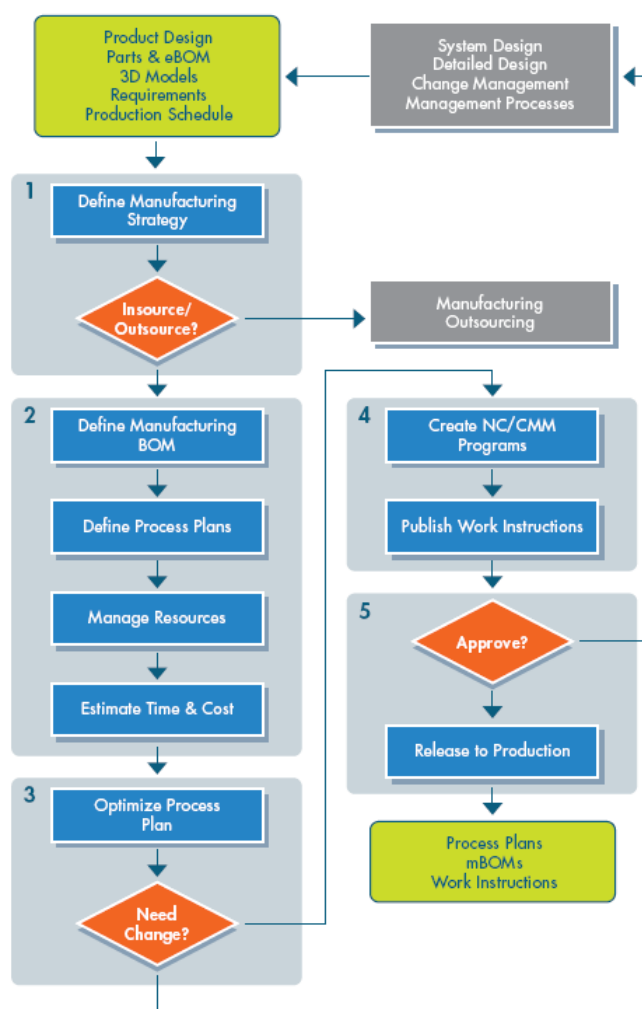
Product Design
Parts & eBOM
3D Models
Requirements
Production Schedule

System Design
Detailed Design
Change Management
Management Processes

1
Define Manufacturing Strategy

Insource/ Outsource?

Manufacturing Outsourcing

2
Define Manufacturing BOM

Define Process Plans

Manage Resources

Estimate Time & Cost

3
Optimize Process Plan

Need Change?

4
Create NC/CMM Programs

Publish Work Instructions

5
Approve?

Release to Production

Process Plans
mBOMs
Work Instructions